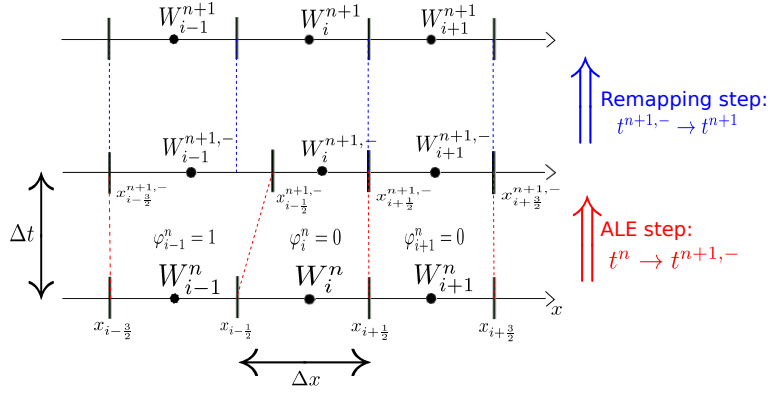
$W_{i-1}^{n+1}$ $W_{i}^{n+1}$ $W_{i+1}^{n+1}$

Remapping step: $t^{n+1,-} \to t^{n+1}$

$W_{i-1}^{n+1,-}$ $W_{i}^{n+1,-}$ $W_{i+1}^{n+1,-}$

$x_{i-\frac{3}{2}}^{n+1,-}$ $x_{i-\frac{1}{2}}^{n+1,-}$ $x_{i+\frac{1}{2}}^{n+1,-}$ $x_{i+\frac{3}{2}}^{n+1,-}$

$\Delta t$

$\varphi_{i-1}^{n} = 1$ $\varphi_{i}^{n} = 0$ $\varphi_{i+1}^{n} = 0$

ALE step: $t^{n} \to t^{n+1,-}$

$W_{i-1}^{n}$ $W_{i}^{n}$ $W_{i+1}^{n}$

$x$

$x_{i-\frac{3}{2}}$ $x_{i-\frac{1}{2}}$ $x_{i+\frac{1}{2}}$ $x_{i+\frac{3}{2}}$

$\Delta x$